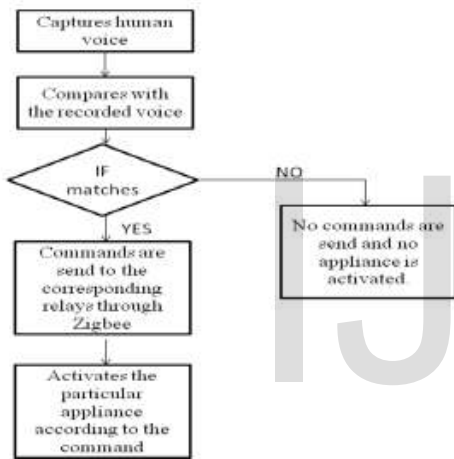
Captures human voice

Compares with the recorded voice

IF matches

NO

YES

No commands are send and no appliance is activated.

Commands are send to the corresponding relays through Zigbee

Activates the particular appliance according to the command

IJ